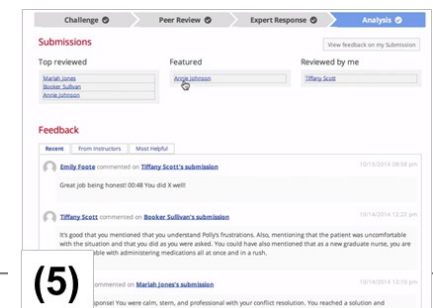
Challenge Peer Review Expert Response Analysis

Submissions

View feedback on my Submission

Top reviewed

Mariah Jones
Booker Sullivan
Annie Johnson

Featured

Annie Johnson

Reviewed by me

Tiffany Scott

Feedback

Recent From Instructors Most Helpful

Emily Foote commented on Tiffany Scott's submission 10/15/2014 08:58 pm

Great job being honest! 00:48 You did X well!

Tiffany Scott commented on Booker Sullivan's submission 10/14/2014 12:23 pm

It's good that you mentioned that you understand Polly's frustrations. Also, mentioning that the patient was uncomfortable with the situation and that you did as you were asked. You could have also mentioned that as a new graduate nurse, you are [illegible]ble with administering medications all at once and in a rush.

(5)

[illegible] commented on Mariah Jones's submission 10/14/2014 12:15 pm

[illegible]sponse! You were calm, stern, and professional with your conflict resolution. You reached a solution and